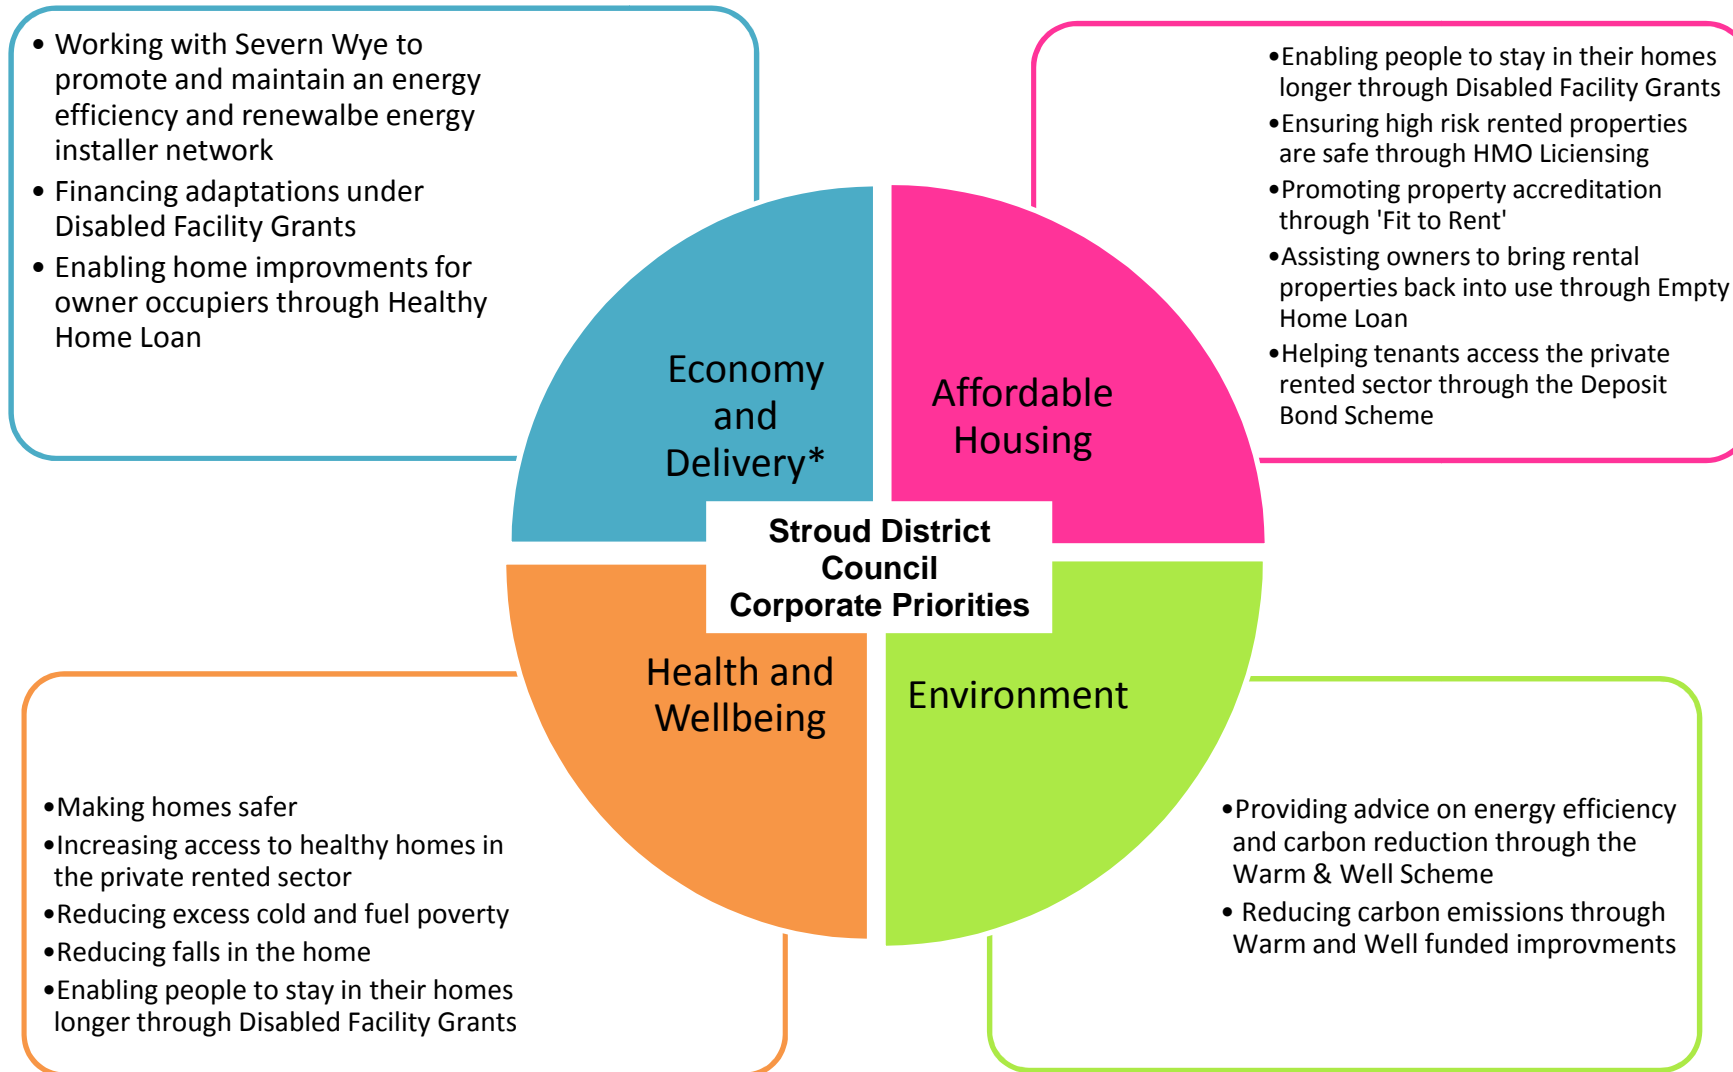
• Working with Severn Wye to promote and maintain an energy efficiency and renewalbe energy installer network
• Financing adaptations under Disabled Facility Grants
• Enabling home improvments for owner occupiers through Healthy Home Loan

•Enabling people to stay in their homes longer through Disabled Facility Grants
•Ensuring high risk rented properties are safe through HMO Liciensing
•Promoting property accreditation through 'Fit to Rent'
•Assisting owners to bring rental properties back into use through Empty Home Loan
•Helping tenants access the private rented sector through the Deposit Bond Scheme

Economy and Delivery*

Affordable Housing

Stroud District Council Corporate Priorities

Health and Wellbeing

Environment

•Making homes safer
•Increasing access to healthy homes in the private rented sector
•Reducing excess cold and fuel poverty
•Reducing falls in the home
•Enabling people to stay in their homes longer through Disabled Facility Grants

•Providing advice on energy efficiency and carbon reduction through the Warm & Well Scheme
• Reducing carbon emissions through Warm and Well funded improvments